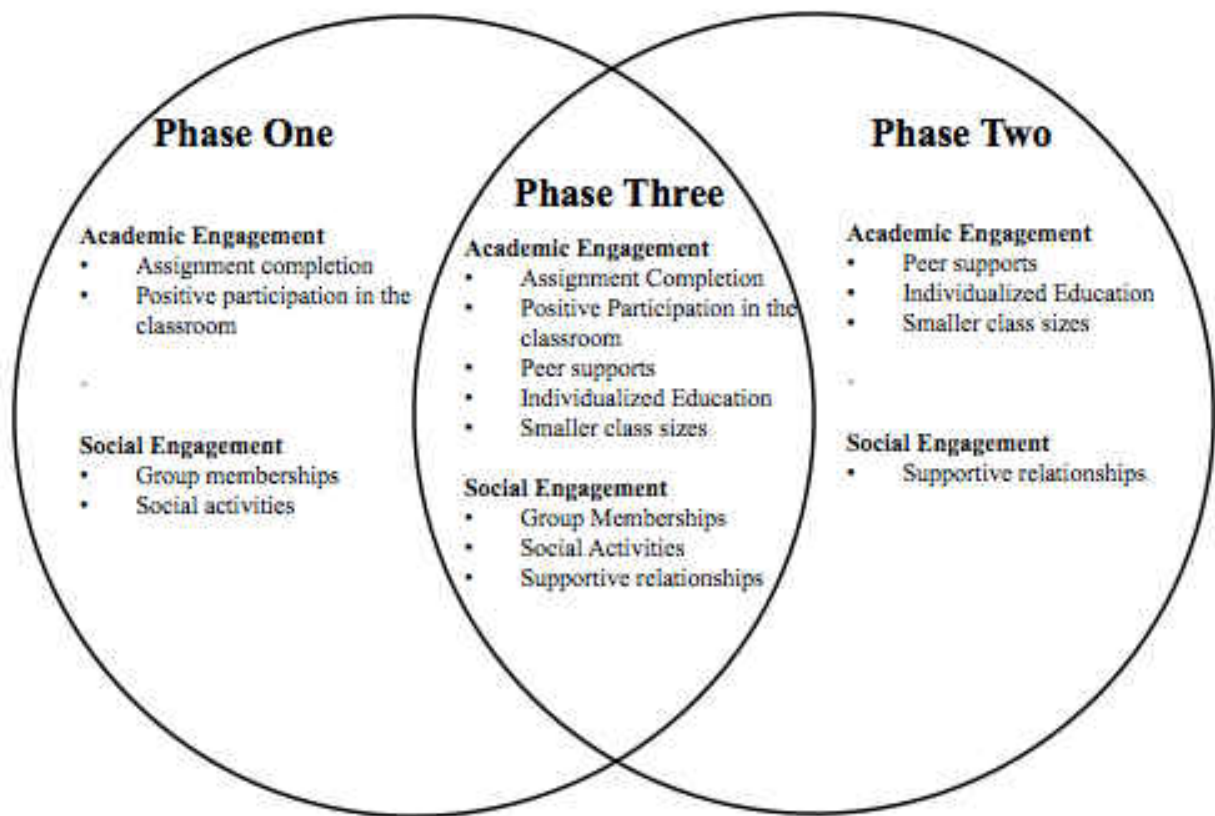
Phase One

Academic Engagement
- Assignment completion
- Positive participation in the classroom

Social Engagement
- Group memberships
- Social activities

Phase Three

Academic Engagement
- Assignment Completion
- Positive Participation in the classroom
- Peer supports
- Individualized Education
- Smaller class sizes

Social Engagement
- Group Memberships
- Social Activities
- Supportive relationships

Phase Two

Academic Engagement
- Peer supports
- Individualized Education
- Smaller class sizes

Social Engagement
- Supportive relationships